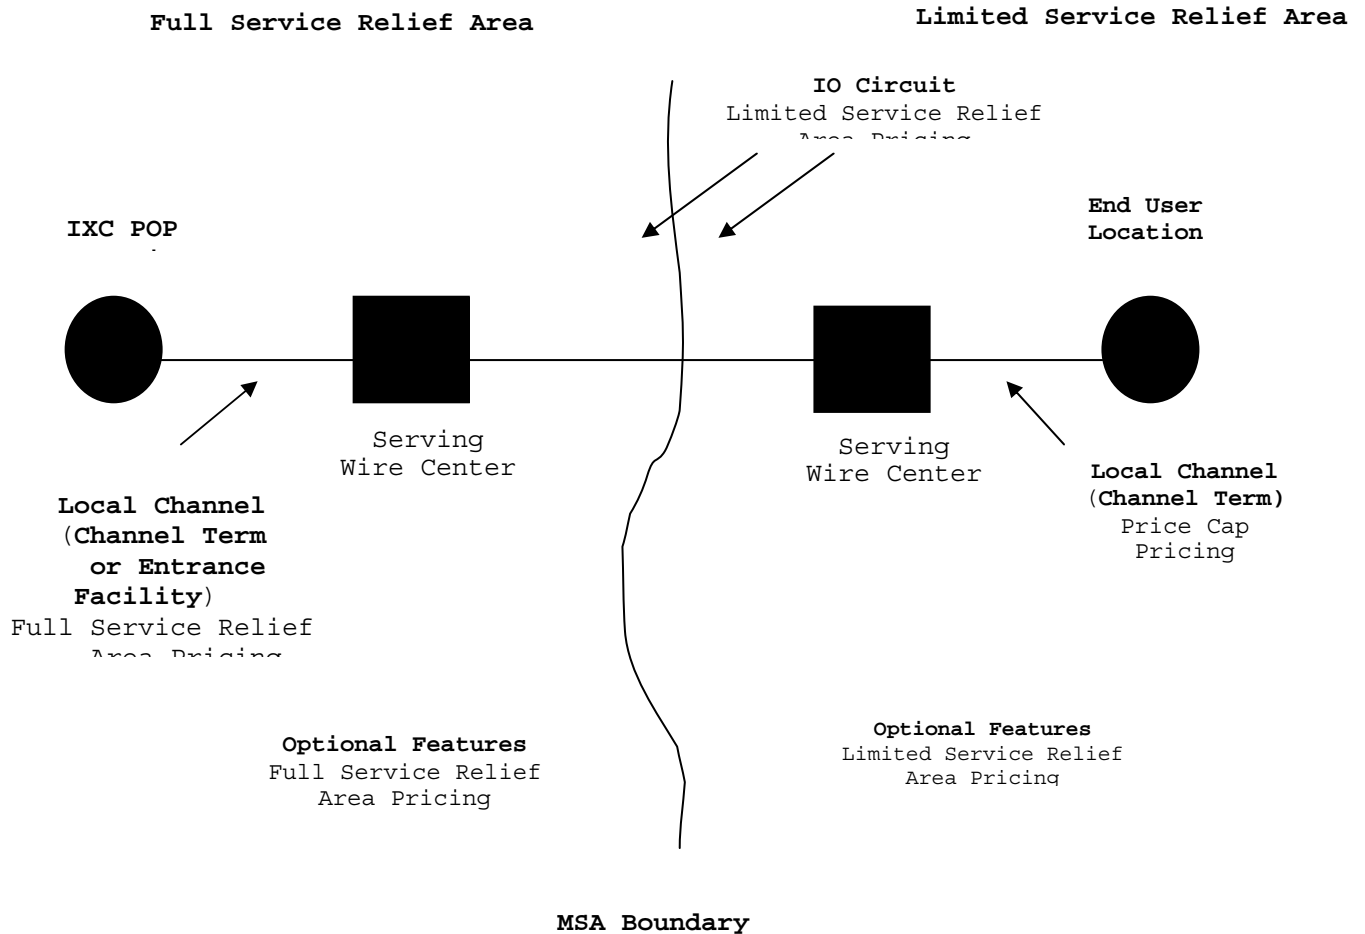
Full Service Relief Area

Limited Service Relief Area

IO Circuit
Limited Service Relief
Area Pricing

IXC POP

End User
Location

Serving
Wire Center

Serving
Wire Center

Local Channel
(Channel Term
or Entrance
Facility)
Full Service Relief
Area Pricing

Local Channel
(Channel Term)
Price Cap
Pricing

Optional Features
Full Service Relief
Area Pricing

Optional Features
Limited Service Relief
Area Pricing

MSA Boundary